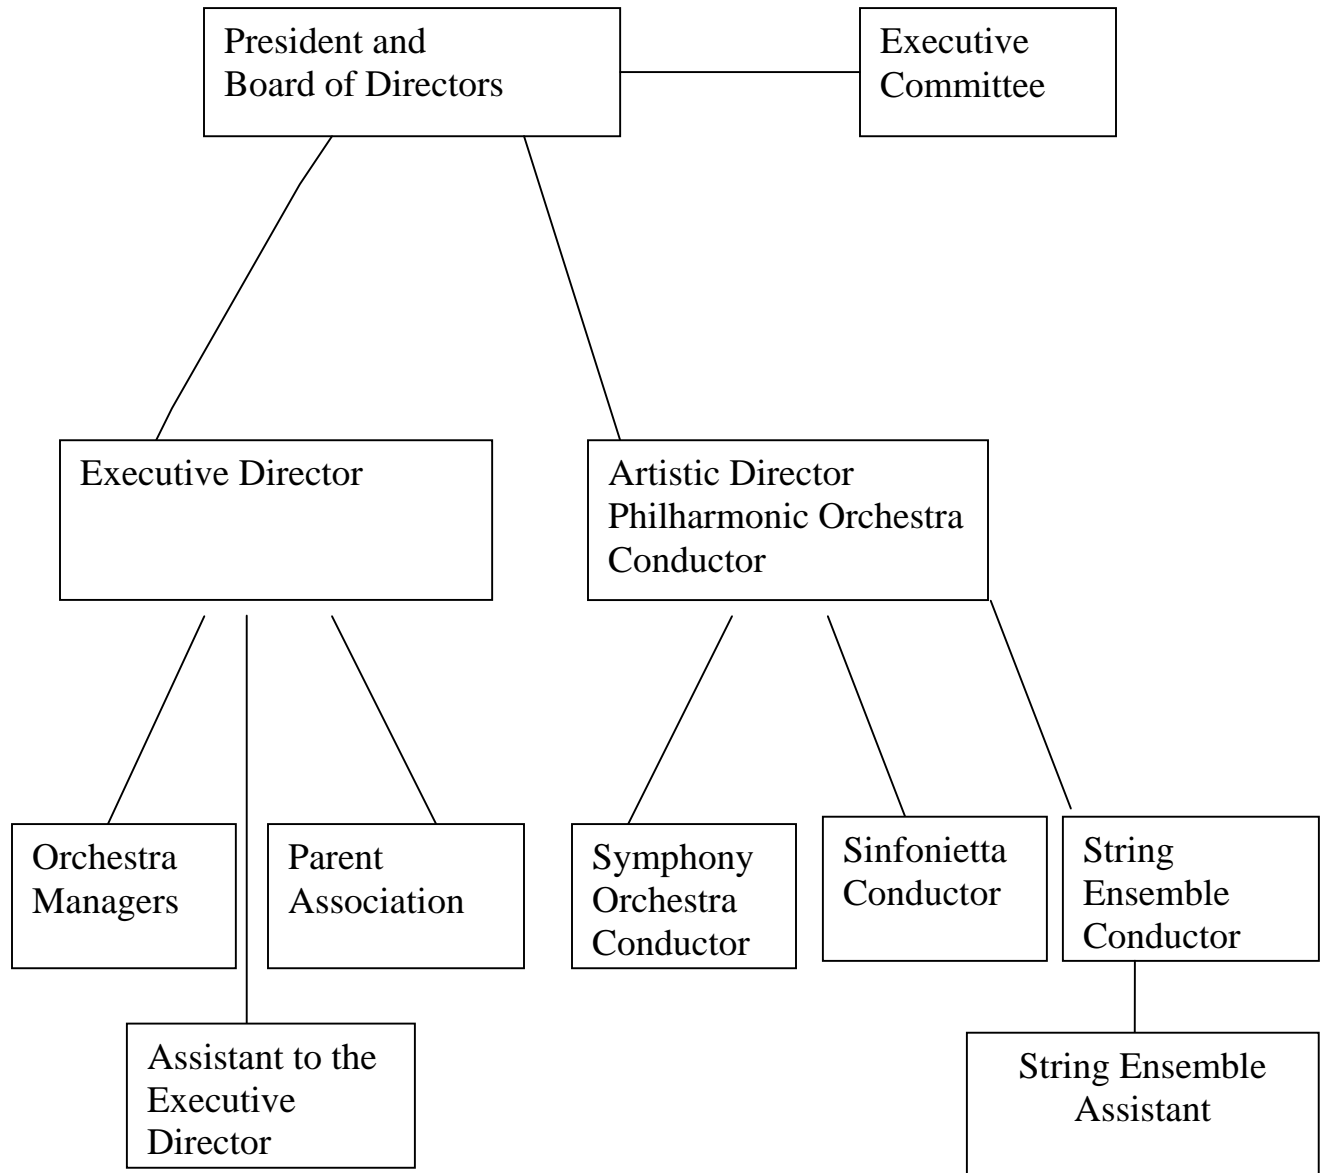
President and Board of Directors

Executive Committee

Executive Director

Artistic Director Philharmonic Orchestra Conductor

Orchestra Managers

Parent Association

Assistant to the Executive Director

Symphony Orchestra Conductor

Sinfonietta Conductor

String Ensemble Conductor

String Ensemble Assistant